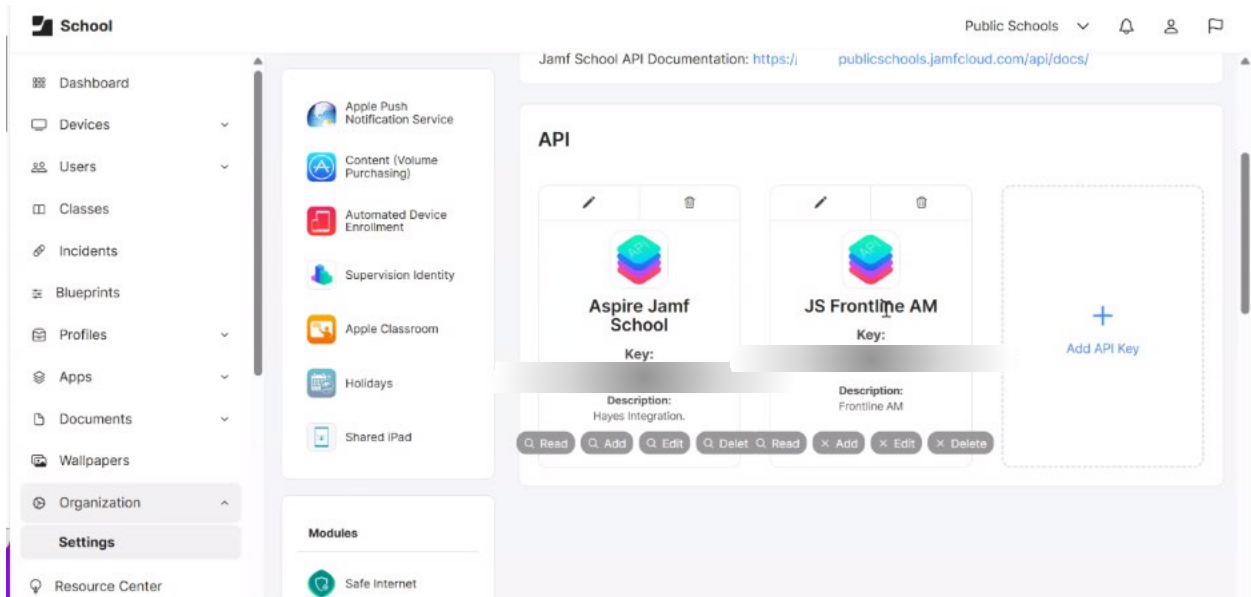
School

Public Schools

Dashboard
Devices
Users
Classes
Incidents
Blueprints
Profiles
Apps
Documents
Wallpapers
Organization
Settings
Resource Center

Apple Push Notification Service
Content (Volume Purchasing)
Automated Device Enrollment
Supervision Identity
Apple Classroom
Holidays
Shared iPad

Modules
Safe Internet

Jamf School API Documentation: https:/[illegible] publicschools.jamfcloud.com/api/docs/

API

Aspire Jamf School
Key:
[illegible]
Description:
Hayes Integration.
Read Add Edit Delet

JS Frontline AM
Key:
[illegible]
Description:
Frontline AM
Read Add Edit Delete

+
Add API Key